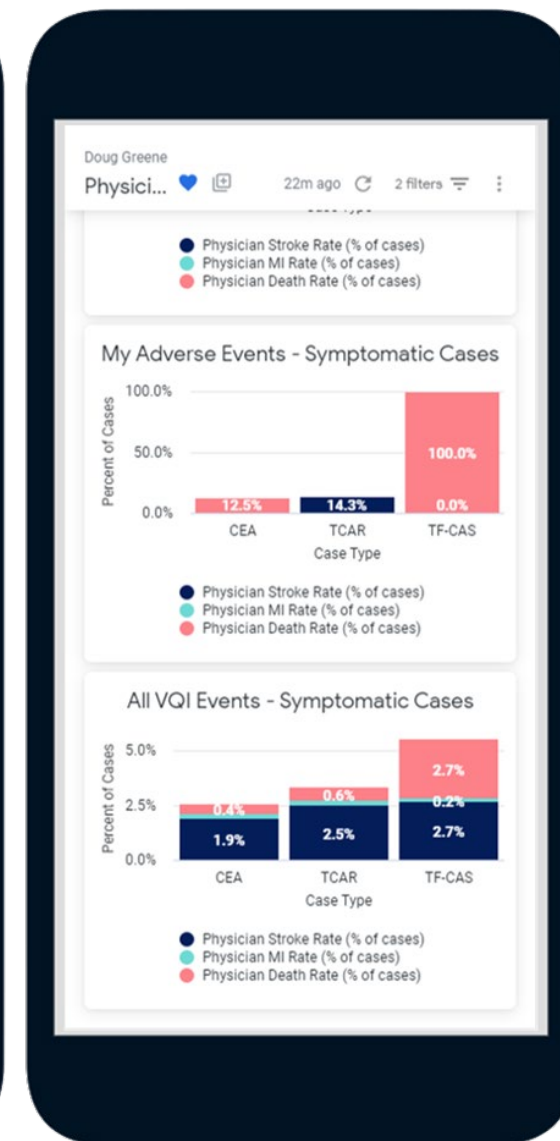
Doug Greene
Physici...

22m ago

2 filters

Physician Stroke Rate (% of cases)
Physician MI Rate (% of cases)
Physician Death Rate (% of cases)

My Adverse Events - Symptomatic Cases

Percent of Cases
100.0%
50.0%
0.0%

12.5%
14.3%
100.0%
0.0%

CEA
TCAR
TF-CAS
Case Type

Physician Stroke Rate (% of cases)
Physician MI Rate (% of cases)
Physician Death Rate (% of cases)

All VQI Events - Symptomatic Cases

Percent of Cases
5.0%
2.5%
0.0%

0.4%
1.9%
0.6%
2.5%
2.7%
0.2%
2.7%

CEA
TCAR
TF-CAS
Case Type

Physician Stroke Rate (% of cases)
Physician MI Rate (% of cases)
Physician Death Rate (% of cases)